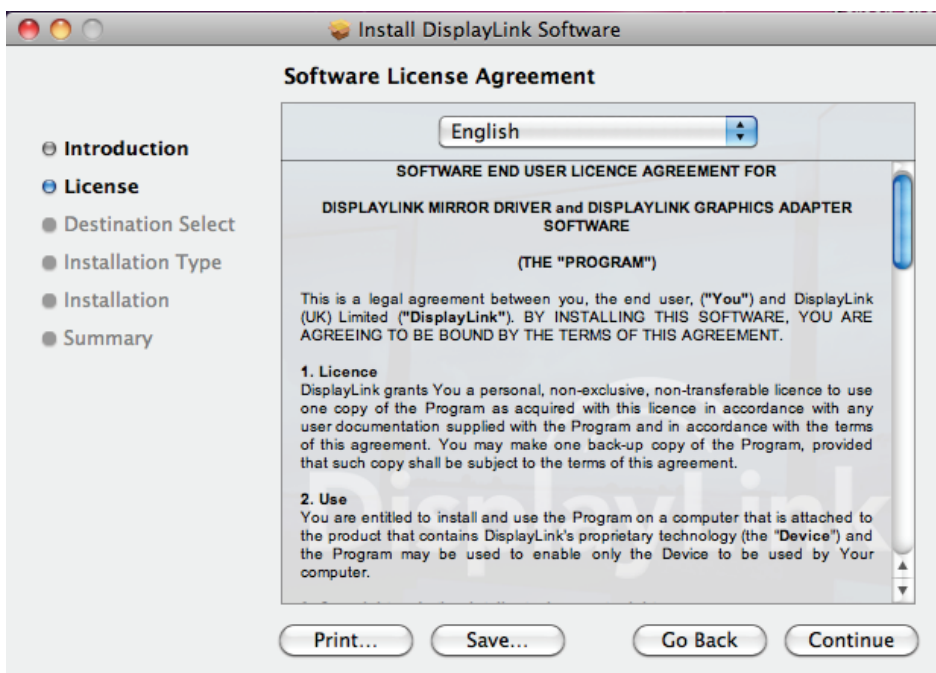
Install DisplayLink Software

Software License Agreement

Introduction
License
Destination Select
Installation Type
Installation
Summary

English

SOFTWARE END USER LICENCE AGREEMENT FOR

DISPLAYLINK MIRROR DRIVER and DISPLAYLINK GRAPHICS ADAPTER SOFTWARE

(THE "PROGRAM")

This is a legal agreement between you, the end user, ("You") and DisplayLink (UK) Limited ("DisplayLink"). BY INSTALLING THIS SOFTWARE, YOU ARE AGREEING TO BE BOUND BY THE TERMS OF THIS AGREEMENT.

1. Licence
DisplayLink grants You a personal, non-exclusive, non-transferable licence to use one copy of the Program as acquired with this licence in accordance with any user documentation supplied with the Program and in accordance with the terms of this agreement. You may make one back-up copy of the Program, provided that such copy shall be subject to the terms of this agreement.

2. Use
You are entitled to install and use the Program on a computer that is attached to the product that contains DisplayLink's proprietary technology (the "Device") and the Program may be used to enable only the Device to be used by Your computer.

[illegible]

Print... Save... Go Back Continue